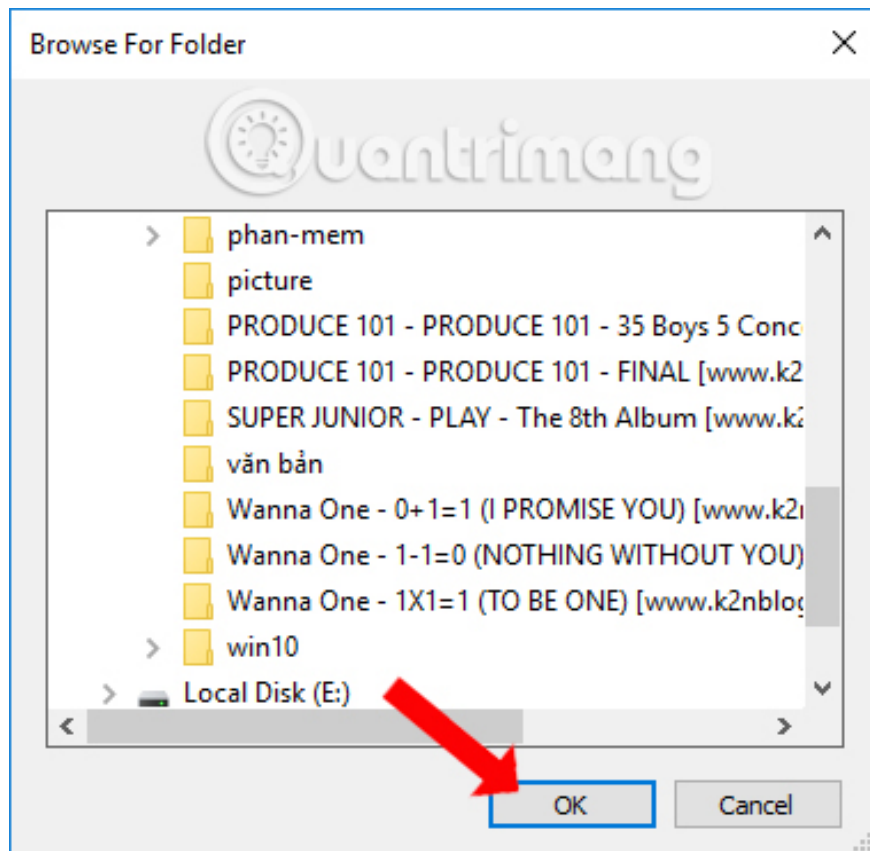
Browse For Folder

Quantrimang

phan-mem
picture
PRODUCE 101 - PRODUCE 101 - 35 Boys 5 Conc
PRODUCE 101 - PRODUCE 101 - FINAL [www.k2
SUPER JUNIOR - PLAY - The 8th Album [www.k2
văn bản
Wanna One - 0+1=1 (I PROMISE YOU) [www.k2r
Wanna One - 1-1=0 (NOTHING WITHOUT YOU)
Wanna One - 1X1=1 (TO BE ONE) [www.k2nblog
win10
Local Disk (E:)

OK
Cancel